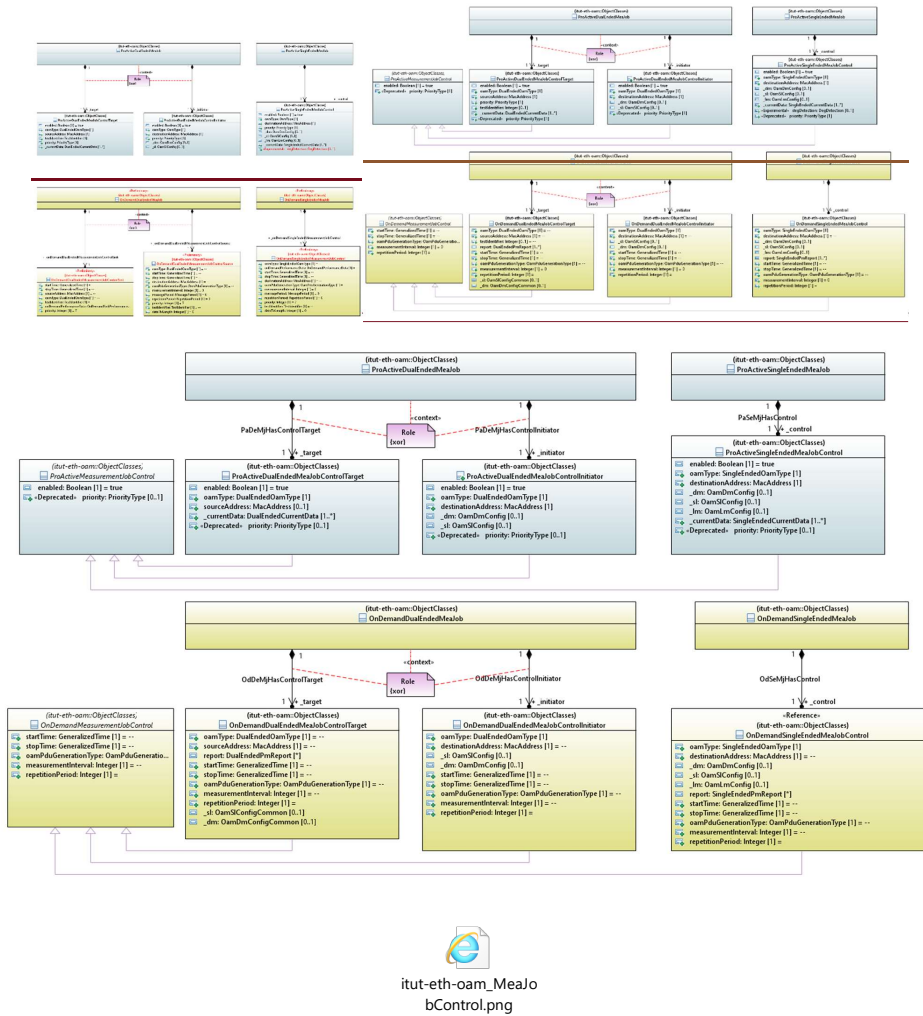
(itut-eth-oam::ObjectClasses)
ProActiveDualEndedMeaJob

(itut-eth-oam::ObjectClasses)
ProActiveSingleEndedMeaJob

«context»
Role
{xor}

PaDeMjHasControlTarget
1 +_target

PaDeMjHasControlInitiator
1 +_initiator

PaSeMjHasControl
1 +_control

(itut-eth-oam::ObjectClasses)
ProActiveMeasurementJobControl
enabled: Boolean [1] = true
«Deprecated» priority: PriorityType [0..1]

(itut-eth-oam::ObjectClasses)
ProActiveDualEndedMeaJobControlTarget
enabled: Boolean [1] = true
oamType: DualEndedOamType [1]
sourceAddress: MacAddress [0..1]
_currentData: DualEndedCurrentData [1..*]
«Deprecated» priority: PriorityType [0..1]

(itut-eth-oam::ObjectClasses)
ProActiveDualEndedMeaJobControlInitiator
enabled: Boolean [1] = true
oamType: DualEndedOamType [1]
destinationAddress: MacAddress [1]
_dm: OamDmConfig [0..1]
_sl: OamSlConfig [0..1]
«Deprecated» priority: PriorityType [0..1]

(itut-eth-oam::ObjectClasses)
ProActiveSingleEndedMeaJobControl
enabled: Boolean [1] = true
oamType: SingleEndedOamType [1]
destinationAddress: MacAddress [1]
_dm: OamDmConfig [0..1]
_sl: OamSlConfig [0..1]
_lm: OamLmConfig [0..1]
_currentData: SingleEndedCurrentData [1..*]
«Deprecated» priority: PriorityType [0..1]

(itut-eth-oam::ObjectClasses)
OnDemandDualEndedMeaJob

(itut-eth-oam::ObjectClasses)
OnDemandSingleEndedMeaJob

«context»
Role
{xor}

OdDeMjHasControlTarget
1 +_target

OdDeMjHasControlInitiator
1 +_initiator

OdSeMjHasControl
1 +_control

(itut-eth-oam::ObjectClasses)
OnDemandMeasurementJobControl
startTime: GeneralizedTime [1] = --
stopTime: GeneralizedTime [1] = --
oamPduGenerationType: OamPduGeneratio...
measurementInterval: Integer [1] = --
repetitionPeriod: Integer [1] =

(itut-eth-oam::ObjectClasses)
OnDemandDualEndedMeaJobControlTarget
oamType: DualEndedOamType [1]
sourceAddress: MacAddress [1] = --
report: DualEndedPmReport [*]
startTime: GeneralizedTime [1] = --
stopTime: GeneralizedTime [1] = --
oamPduGenerationType: OamPduGenerationType [1] = --
measurementInterval: Integer [1] = --
repetitionPeriod: Integer [1] =
_sl: OamSlConfigCommon [0..1]
_dm: OamDmConfigCommon [0..1]

(itut-eth-oam::ObjectClasses)
OnDemandDualEndedMeaJobControlInitiator
oamType: DualEndedOamType [1]
destinationAddress: MacAddress [1] = --
_sl: OamSlConfig [0..1]
_dm: OamDmConfig [0..1]
startTime: GeneralizedTime [1] = --
stopTime: GeneralizedTime [1] = --
oamPduGenerationType: OamPduGenerationType [1] = --
measurementInterval: Integer [1] = --
repetitionPeriod: Integer [1] =

«Reference»
(itut-eth-oam::ObjectClasses)
OnDemandSingleEndedMeaJobControl
oamType: SingleEndedOamType [1]
destinationAddress: MacAddress [1] = --
_dm: OamDmConfig [0..1]
_sl: OamSlConfig [0..1]
_lm: OamLmConfig [0..1]
report: SingleEndedPmReport [*]
startTime: GeneralizedTime [1] = --
stopTime: GeneralizedTime [1] = --
oamPduGenerationType: OamPduGenerationType [1] = --
measurementInterval: Integer [1] = --
repetitionPeriod: Integer [1] =

itut-eth-oam_MeaJobControl.png